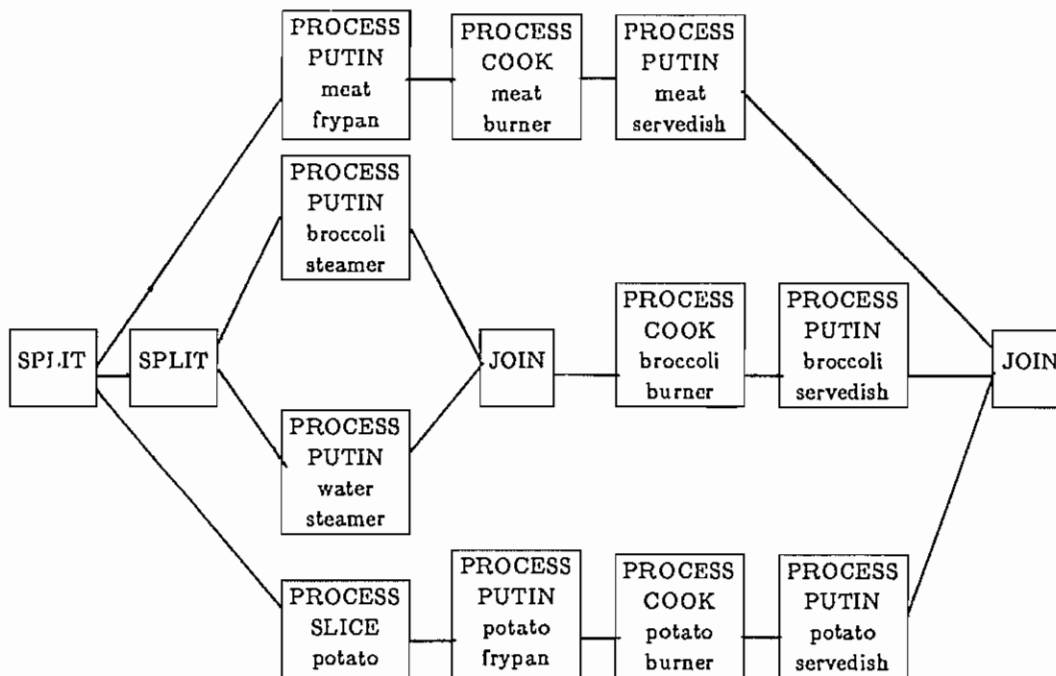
PROCESS PUTIN meat frypan

PROCESS COOK meat burner

PROCESS PUTIN meat servedish

PROCESS PUTIN broccoli steamer

SPLIT

SPLIT

JOIN

PROCESS COOK broccoli burner

PROCESS PUTIN broccoli servedish

JOIN

PROCESS PUTIN water steamer

PROCESS SLICE potato

PROCESS PUTIN potato frypan

PROCESS COOK potato burner

PROCESS PUTIN potato servedish